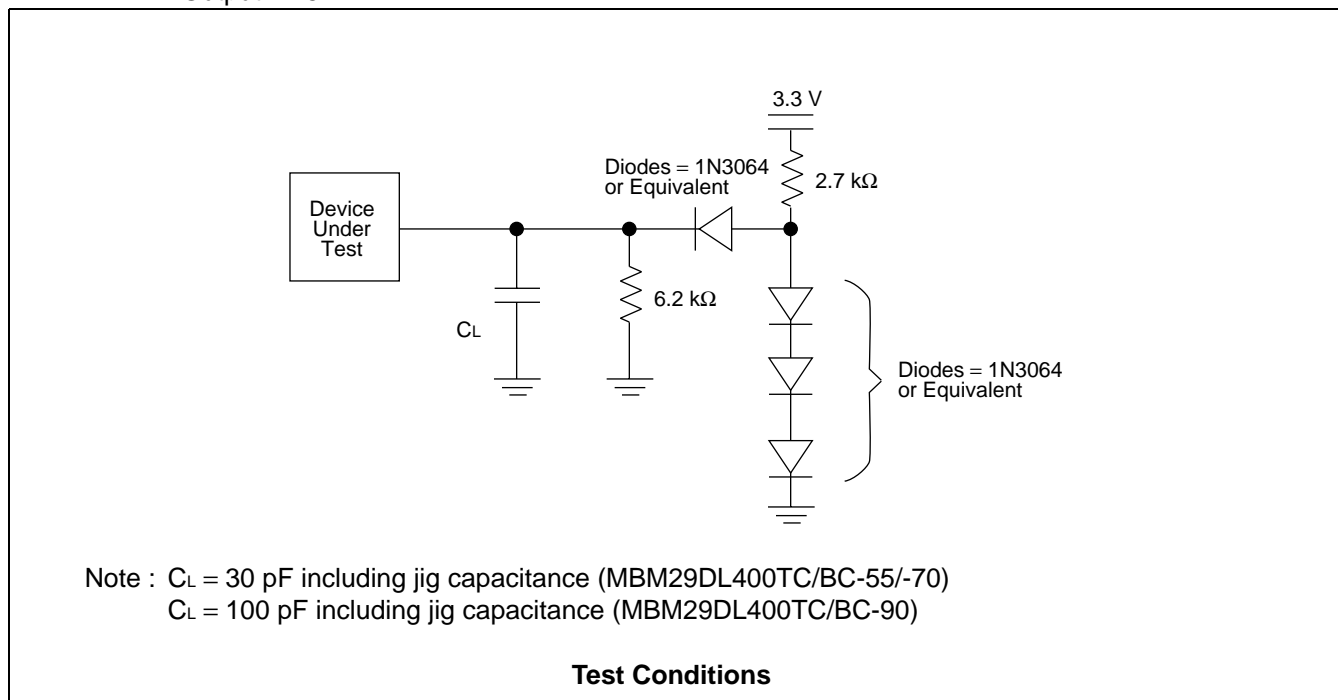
3.3 V

Diodes = 1N3064 or Equivalent

2.7 kΩ

Device Under Test

6.2 kΩ

$C_L$

Diodes = 1N3064 or Equivalent

Note : $C_L$ = 30 pF including jig capacitance (MBM29DL400TC/BC-55/-70)
$C_L$ = 100 pF including jig capacitance (MBM29DL400TC/BC-90)

**Test Conditions**